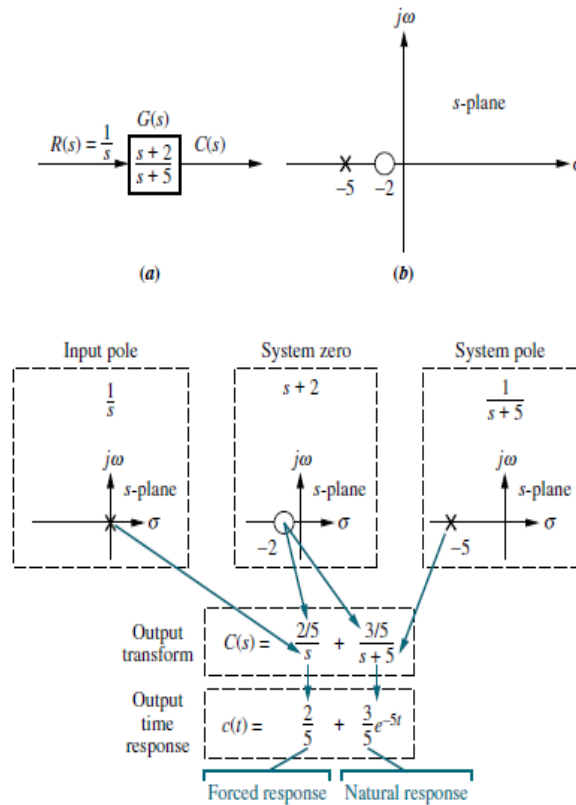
$R(s) = \frac{1}{s}$

$G(s)$

$\frac{s+2}{s+5}$

$C(s)$

(a)

$j\omega$

s-plane

$-5$ $-2$

$\sigma$

(b)

Input pole

$\frac{1}{s}$

$j\omega$

s-plane

$\sigma$

System zero

$s + 2$

$j\omega$

s-plane

$\sigma$

$-2$

System pole

$\frac{1}{s+5}$

$j\omega$

s-plane

$\sigma$

$-5$

Output transform

$C(s) = \frac{2/5}{s} + \frac{3/5}{s+5}$

Output time response

$c(t) = \frac{2}{5} + \frac{3}{5}e^{-5t}$

Forced response

Natural response